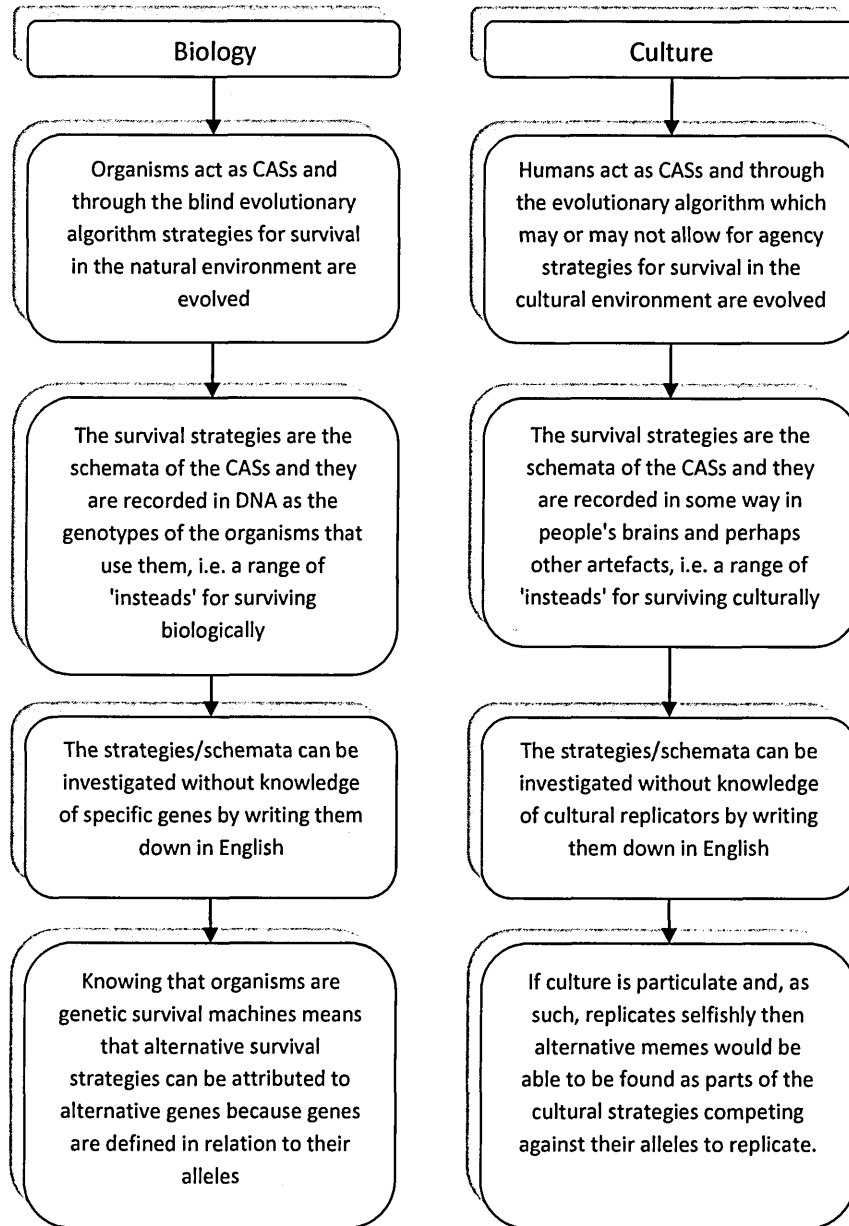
Biology

Organisms act as CASs and through the blind evolutionary algorithm strategies for survival in the natural environment are evolved

The survival strategies are the schemata of the CASs and they are recorded in DNA as the genotypes of the organisms that use them, i.e. a range of 'insteads' for surviving biologically

The strategies/schemata can be investigated without knowledge of specific genes by writing them down in English

Knowing that organisms are genetic survival machines means that alternative survival strategies can be attributed to alternative genes because genes are defined in relation to their alleles

Culture

Humans act as CASs and through the evolutionary algorithm which may or may not allow for agency strategies for survival in the cultural environment are evolved

The survival strategies are the schemata of the CASs and they are recorded in some way in people's brains and perhaps other artefacts, i.e. a range of 'insteads' for surviving culturally

The strategies/schemata can be investigated without knowledge of cultural replicators by writing them down in English

If culture is particulate and, as such, replicates selfishly then alternative memes would be able to be found as parts of the cultural strategies competing against their alleles to replicate.